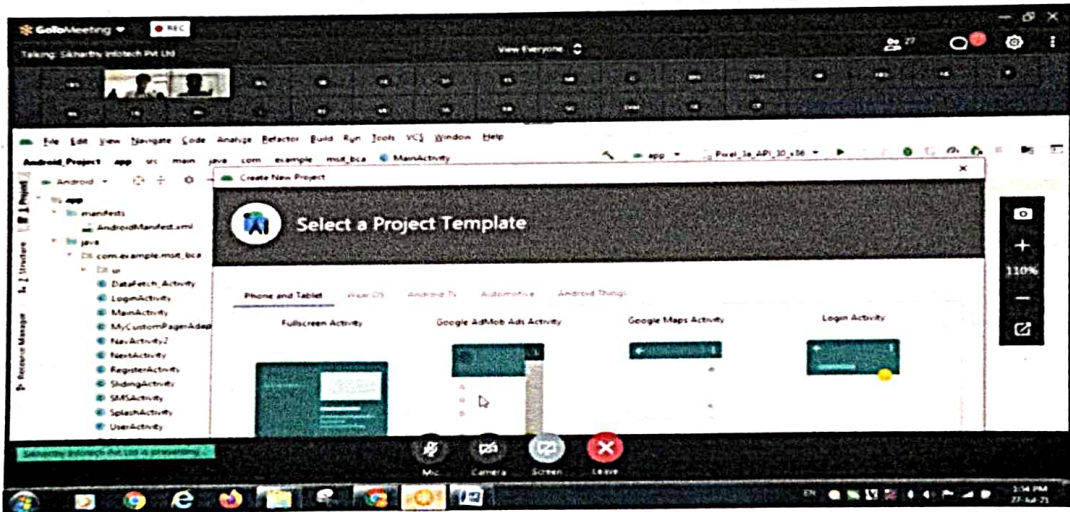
GoToMeeting ▾ ● REC

Talking: Sikharthy Infotech Pvt Ltd

View Everyone

27

110%

File Edit View Navigate Code Analyze Refactor Build Run Tools VCS Window Help

Android_Project app src main java com example msit_bca MainActivity

app ▾ Pixel_3a_API_30_x86 ▾

Android ▾

app
manifests
AndroidManifest.xml
java
com.example.msit_bca
ui
DataFetch_Activity
LoginActivity
MainActivity
MyCustomPagerAdap
NavActivity2
NextActivity
RegisterActivity
SlidingActivity
SMSActivity
SplashActivity
UserActivity

Project
Structure
Resource Manager

Create New Project

Select a Project Template

Phone and Tablet Wear OS Android TV Automotive Android Things

Fullscreen Activity Google AdMob Ads Activity Google Maps Activity Login Activity

Sikharthy Infotech Pvt Ltd is presenting

Mic Camera Screen Leave

EN

3:14 PM
27-Jul-21